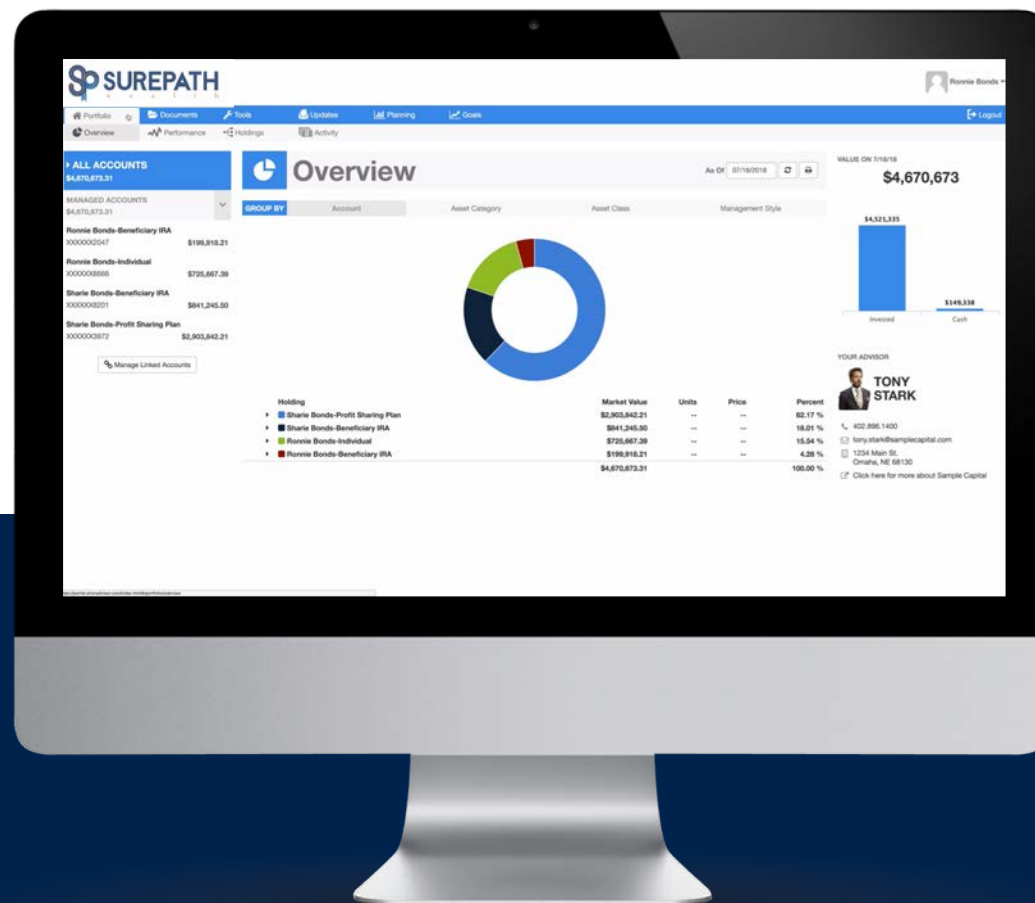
SP SUREPATH

Ronnie Bonds

Portfolio Documents Tools Updates Planning Goals Logout

Overview Performance Holdings Activity

ALL ACCOUNTS
$4,670,673.31

MANAGED ACCOUNTS
$4,670,673.31

Ronnie Bonds-Beneficiary IRA
XXXXXX2047 $199,918.21

Ronnie Bonds-Individual
XXXXXX8666 $725,667.39

Sharie Bonds-Beneficiary IRA
XXXXXX8201 $841,245.50

Sharie Bonds-Profit Sharing Plan
XXXXXX3972 $2,903,842.21

Manage Linked Accounts

Overview

As Of 07/18/2018

GROUP BY Account Asset Category Asset Class Management Style

| Holding | Market Value | Units | Price | Percent |
|---|---|---|---|---|
| Sharie Bonds-Profit Sharing Plan | $2,903,842.21 | -- | -- | 62.17 % |
| Sharie Bonds-Beneficiary IRA | $841,245.50 | -- | -- | 18.01 % |
| Ronnie Bonds-Individual | $725,667.39 | -- | -- | 15.54 % |
| Ronnie Bonds-Beneficiary IRA | $199,918.21 | -- | -- | 4.28 % |
| | $4,670,673.31 | | | 100.00 % |

VALUE ON 7/18/18
$4,670,673

$4,521,335
$149,338
Invested Cash

YOUR ADVISOR
TONY STARK
402.896.1400
tony.stark@samplecapital.com
1234 Main St.
Omaha, NE 68130
Click here for more about Sample Capital